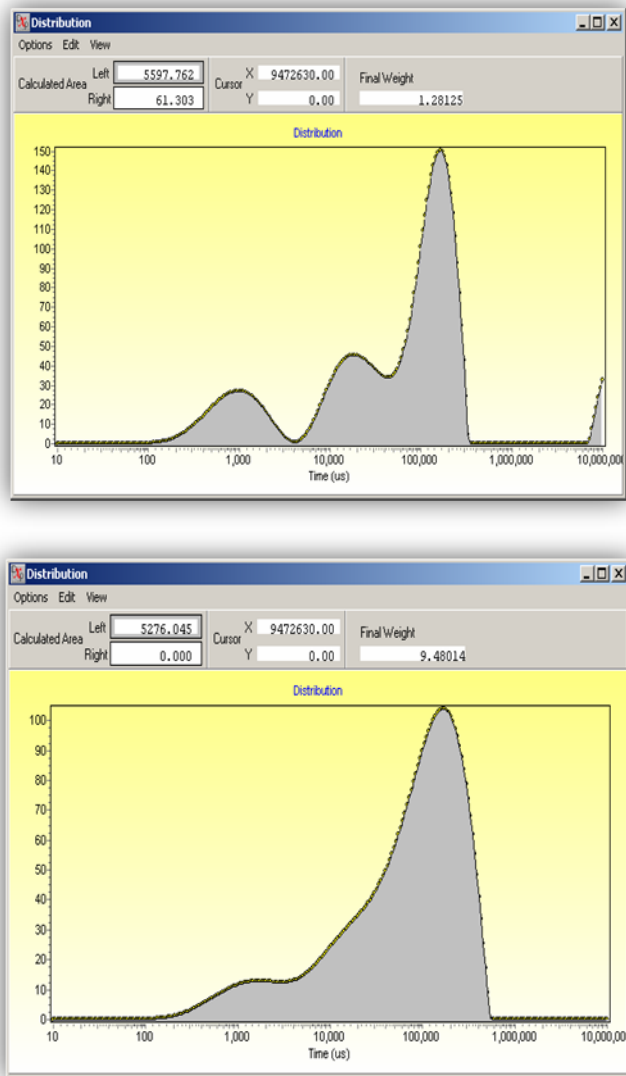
Distribution
Options Edit View
Calculated Area Left 5597.762
Right 61.303
Cursor X 9472630.00
Y 0.00
Final Weight 1.28125
Distribution
150
140
130
120
110
100
90
80
70
60
50
40
30
20
10
0
10 100 1,000 10,000 100,000 1,000,000 10,000,000
Time (us)

Distribution
Options Edit View
Calculated Area Left 5276.045
Right 0.000
Cursor X 9472630.00
Y 0.00
Final Weight 9.48014
Distribution
100
90
80
70
60
50
40
30
20
10
0
10 100 1,000 10,000 100,000 1,000,000 10,000,000
Time (us)